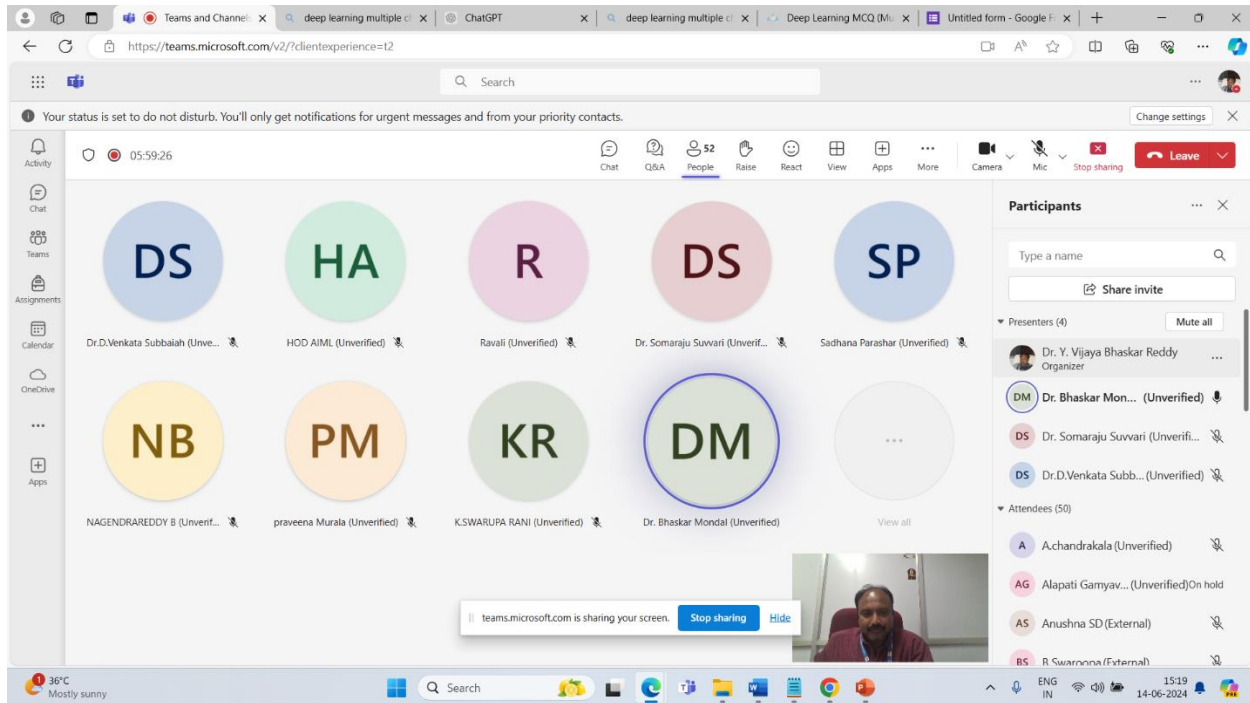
Teams and Channel | deep learning multiple cl | ChatGPT | deep learning multiple cl | Deep Learning MCQ (Mu | Untitled form - Google F

https://teams.microsoft.com/v2/?clientexperience=t2

Search

Your status is set to do not disturb. You'll only get notifications for urgent messages and from your priority contacts.

Change settings

Activity
Chat
Teams
Assignments
Calendar
OneDrive
...
Apps

05:59:26

Chat Q&A 52 People Raise React View Apps More Camera Mic Stop sharing Leave

DS
Dr.D.Venkata Subbaiah (Unve...

HA
HOD AIML (Unverified)

R
Ravali (Unverified)

DS
Dr. Somaraju Suvvari (Unverif...

SP
Sadhana Parashar (Unverified)

NB
NAGENDRAREDDY B (Unverif...

PM
praveena Murala (Unverified)

KR
K.SWARUPA RANI (Unverified)

DM
Dr. Bhaskar Mondal (Unverified)

...
View all

Participants

Type a name

Share invite

Presenters (4)

Mute all

Dr. Y. Vijaya Bhaskar Reddy
Organizer

DM Dr. Bhaskar Mon... (Unverified)

DS Dr. Somaraju Suvvari (Unverifi...

DS Dr.D.Venkata Subb... (Unverified)

Attendees (50)

A A.chandrakala (Unverified)

AG Alapati Gamyav... (Unverified)On hold

AS Anushna SD (External)

BS B Swaroopa (External)

teams.microsoft.com is sharing your screen. Stop sharing Hide

36°C
Mostly sunny

Search

ENG
IN

15:19
14-06-2024